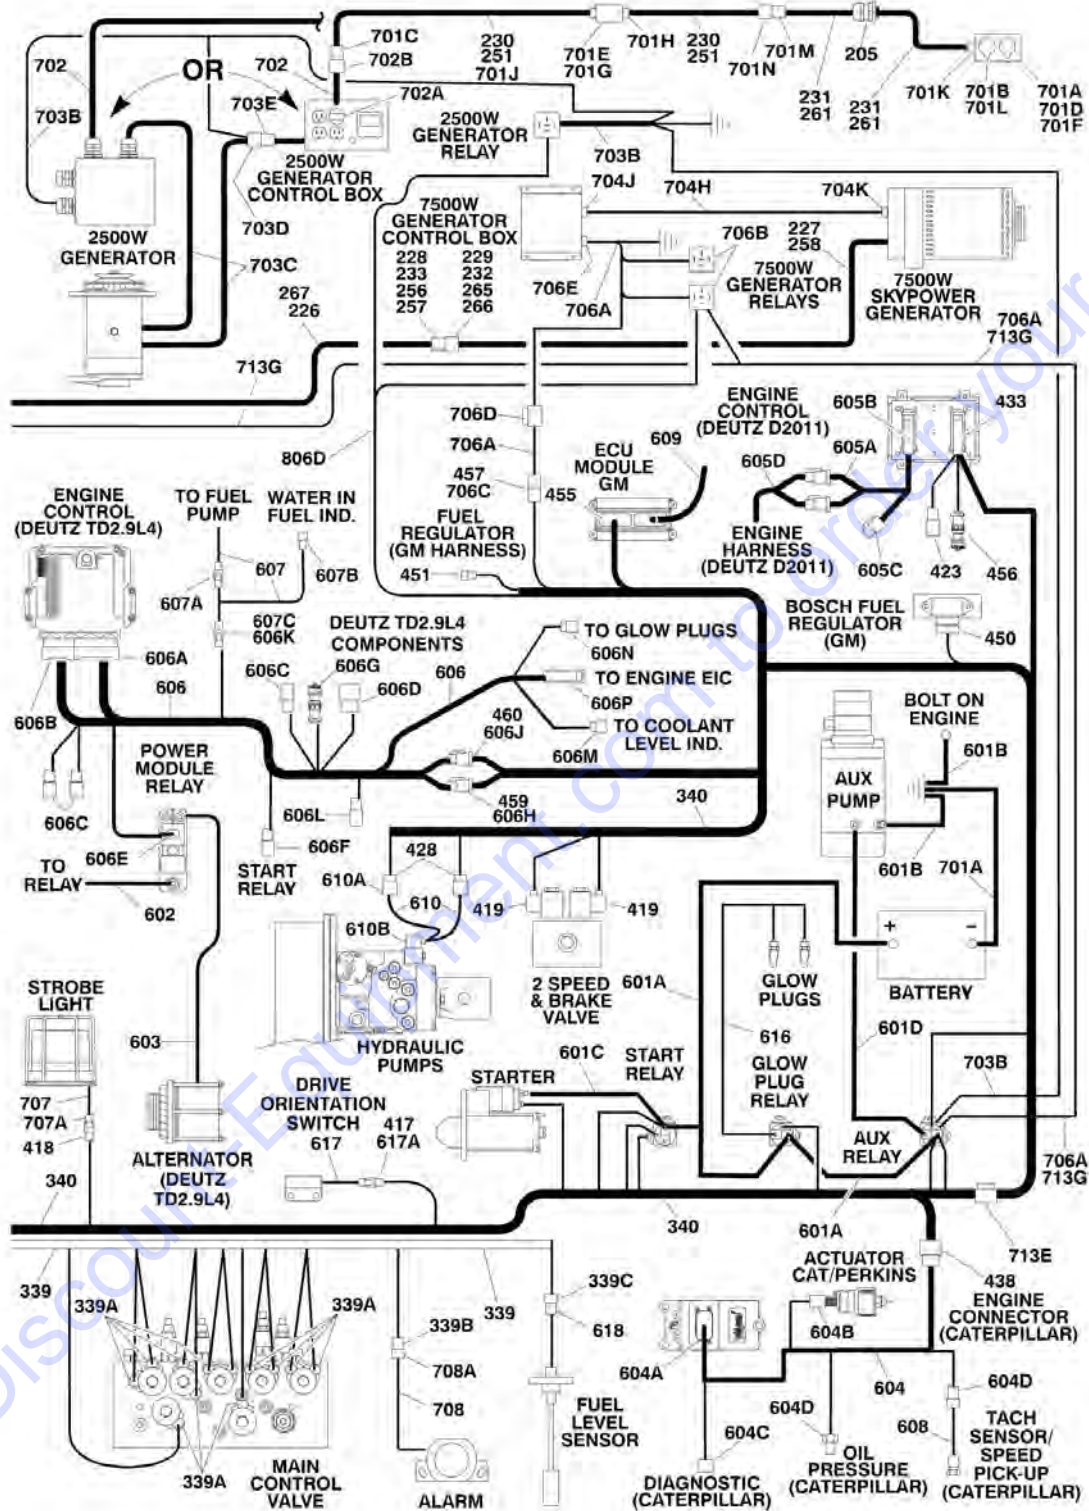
702
OR
702
701C
702B
230
251
701J
701E
701G
701H
230
251
701M
701N
205
231
261
231
261
701K
701B
701L
701A
701D
701F
703B
703E
702A
2500W GENERATOR RELAY
2500W GENERATOR CONTROL BOX
2500W GENERATOR
703D
703C
703B
704J
704H
704K
7500W GENERATOR CONTROL BOX
228
233
256
257
229
232
265
266
706E
706A
706B
227
258
7500W GENERATOR RELAYS
7500W SKYPOWER GENERATOR
267
226
713G
706A
713G
706D
706A
457
706C
455
ECU MODULE GM
609
ENGINE CONTROL (DEUTZ D2011)
605B
433
605A
605D
806D
ENGINE CONTROL (DEUTZ TD2.9L4)
TO FUEL PUMP
WATER IN FUEL IND.
FUEL REGULATOR (GM HARNESS)
451
ENGINE HARNESS (DEUTZ D2011)
605C
423
456
607
607B
607A
607C
606K
DEUTZ TD2.9L4 COMPONENTS
606G
606C
606D
606
TO GLOW PLUGS
606N
TO ENGINE EIC
606P
TO COOLANT LEVEL IND.
606M
BOSCH FUEL REGULATOR (GM)
450
606A
606
606B
460
606J
BOLT ON ENGINE
601B
POWER MODULE RELAY
606C
606L
459
606H
340
AUX PUMP
TO RELAY
606E
602
606F
START RELAY
428
610A
610
419
419
601B
701A
610B
+
-
BATTERY
GLOW PLUGS
2 SPEED & BRAKE VALVE
601A
STROBE LIGHT
603
HYDRAULIC PUMPS
616
GLOW PLUG RELAY
601D
703B
DRIVE ORIENTATION SWITCH
617
417
617A
601C
START RELAY
STARTER
707
707A
418
340
ALTERNATOR (DEUTZ TD2.9L4)
AUX RELAY
706A
713G
340
601A
713E
339
339A
339A
339
339B
339C
618
ACTUATOR CAT/PERKINS
604B
438
ENGINE CONNECTOR (CATERPILLAR)
708A
708
604A
604
604D
604D
604C
608
FUEL LEVEL SENSOR
OIL PRESSURE (CATERPILLAR)
TACH SENSOR/ SPEED PICK-UP (CATERPILLAR)
339A
MAIN CONTROL VALVE
ALARM
DIAGNOSTIC (CATERPILLAR)